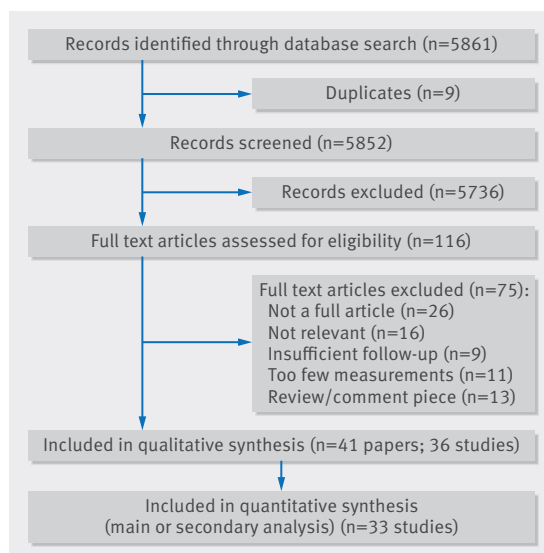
Records identified through database search (n=5861)

Duplicates (n=9)

Records screened (n=5852)

Records excluded (n=5736)

Full text articles assessed for eligibility (n=116)

Full text articles excluded (n=75):
Not a full article (n=26)
Not relevant (n=16)
Insufficient follow-up (n=9)
Too few measurements (n=11)
Review/comment piece (n=13)

Included in qualitative synthesis (n=41 papers; 36 studies)

Included in quantitative synthesis
(main or secondary analysis) (n=33 studies)